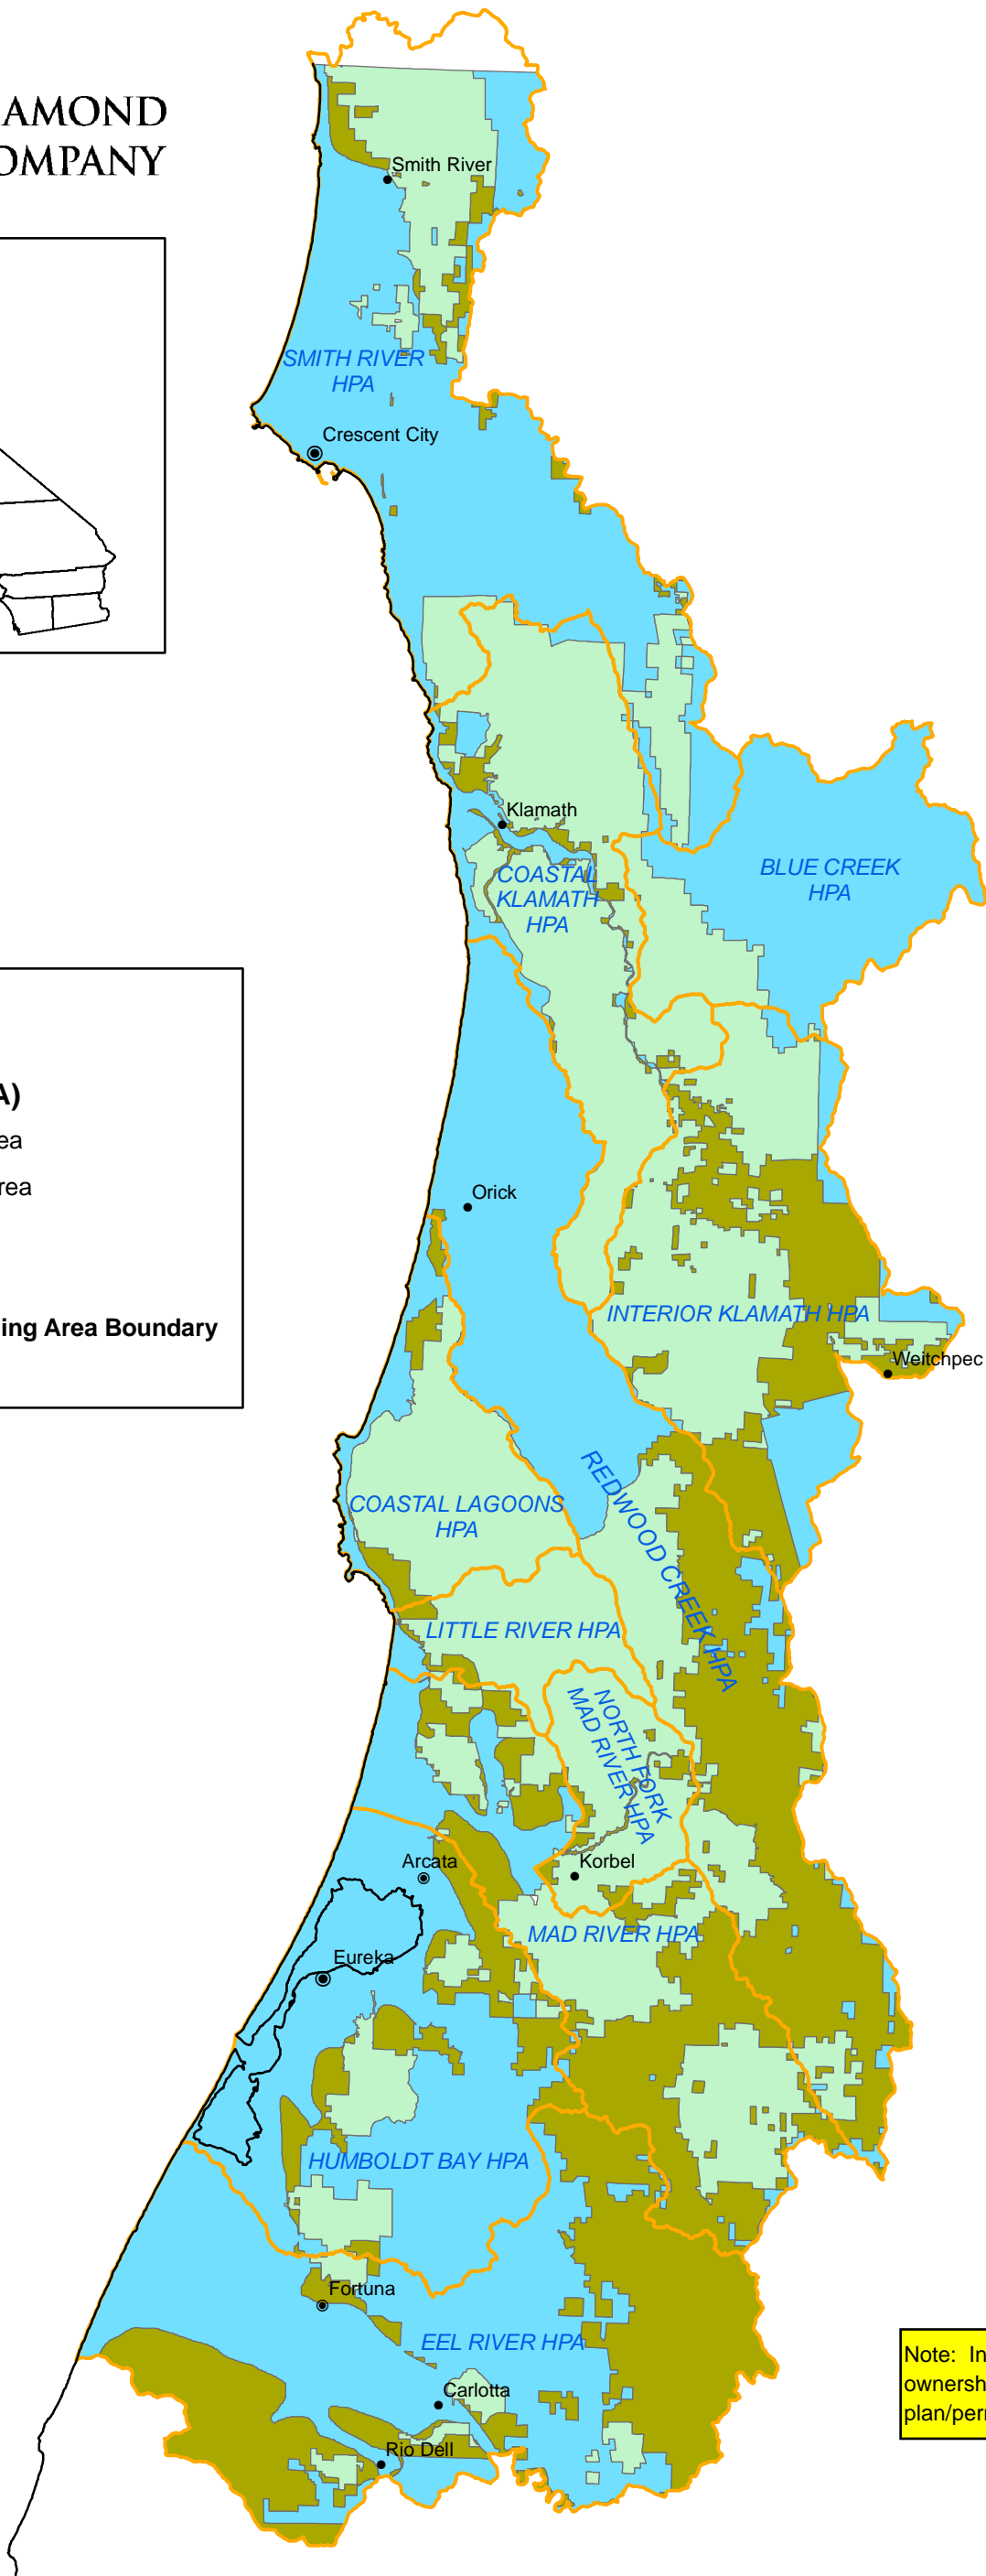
AMOND
OMPANY

A)
ea
rea
ing Area Boundary

Smith River
SMITH RIVER HPA
Crescent City
Klamath
COASTAL KLAMATH HPA
BLUE CREEK HPA
Orick
INTERIOR KLAMATH HPA
Weitchpec
REDWOOD CREEK HPA
COASTAL LAGOONS HPA
LITTLE RIVER HPA
NORTH FORK MAD RIVER HPA
Arcata
Korbel
MAD RIVER HPA
Eureka
HUMBOLDT BAY HPA
Fortuna
EEL RIVER HPA
Carlotta
Rio Dell

Note: In
ownersh
plan/perr